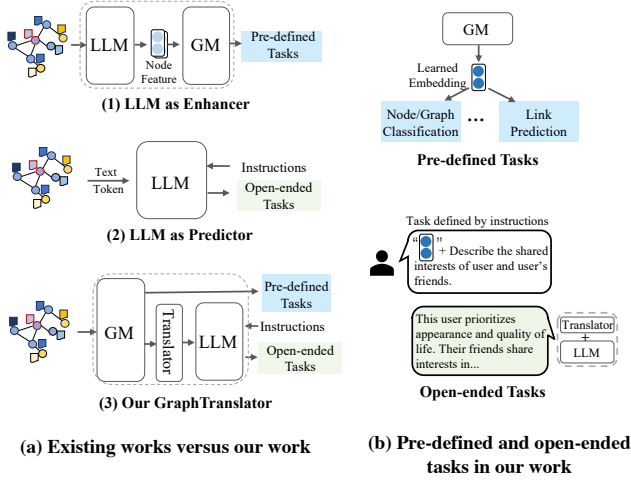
LLM

Node Feature

GM

Pre-defined Tasks

(1) LLM as Enhancer

Text Token

LLM

Instructions

Open-ended Tasks

(2) LLM as Predictor

GM

Translator

LLM

Pre-defined Tasks

Instructions

Open-ended Tasks

(3) Our GraphTranslator

(a) Existing works versus our work

GM

Learned Embedding

Node/Graph Classification

...

Link Prediction

Pre-defined Tasks

Task defined by instructions

" " + Describe the shared interests of user and user's friends.

This user prioritizes appearance and quality of life. Their friends share interests in...

Translator + LLM

Open-ended Tasks

(b) Pre-defined and open-ended tasks in our work